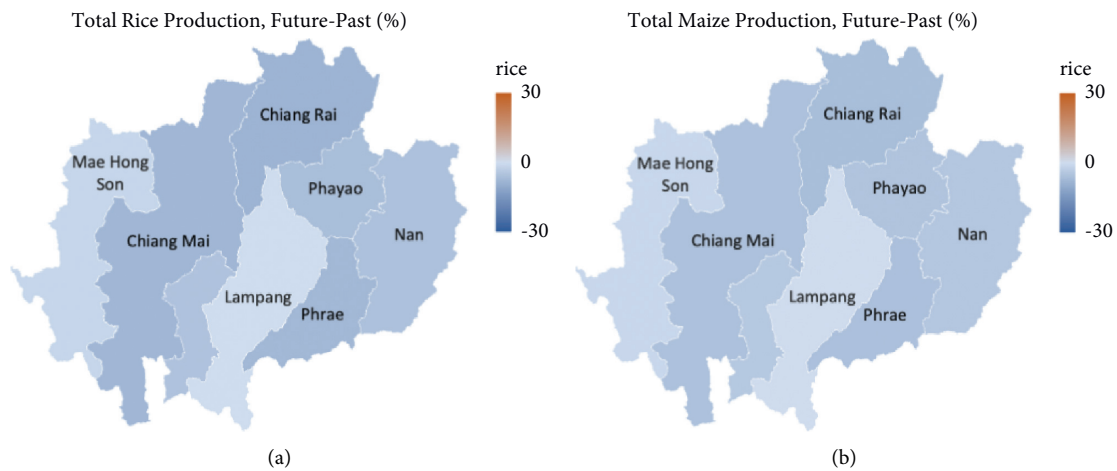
Total Rice Production, Future-Past (%)

rice
30
0
-30

Chiang Rai
Mae Hong Son
Phayao
Chiang Mai
Nan
Lampang
Phrae

(a)

Total Maize Production, Future-Past (%)

rice
30
0
-30

Chiang Rai
Mae Hong Son
Phayao
Chiang Mai
Nan
Lampang
Phrae

(b)